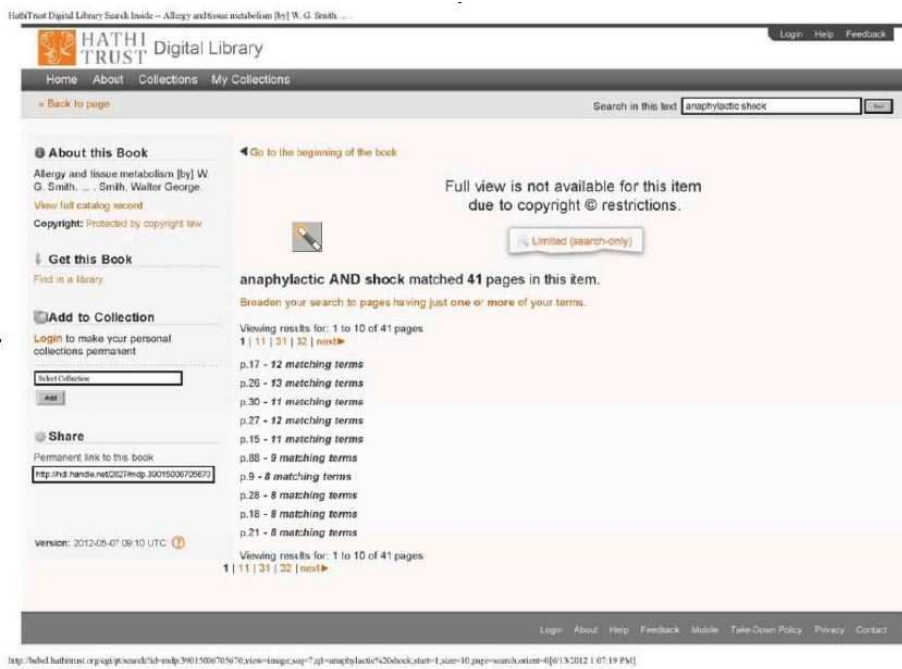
HathiTrust Digital Library Search Inside – Allergy and tissue metabolism [by] W. G. Smith. ...

HATHI TRUST Digital Library

Login Help Feedback

Home About Collections My Collections

« Back to page

Search in this text anaphylactic shock

About this Book

Allergy and tissue metabolism [by] W. G. Smith. ... Smith, Walter George.

View full catalog record

Copyright: Protected by copyright law

Get this Book

Find in a library

Add to Collection

Login to make your personal collections permanent

Select Collection

Add

Share

Permanent link to this book

http://hdl.handle.net/2027/mdp.39015006705670

Version: 2012-05-07 08:10 UTC

◀ Go to the beginning of the book

Full view is not available for this item due to copyright © restrictions.

Limited (search-only)

anaphylactic AND shock matched 41 pages in this item.

Broaden your search to pages having just one or more of your terms.

Viewing results for: 1 to 10 of 41 pages

1 | 11 | 31 | 32 | next▶

p.17 - 12 matching terms

p.26 - 13 matching terms

p.30 - 11 matching terms

p.27 - 12 matching terms

p.15 - 11 matching terms

p.88 - 9 matching terms

p.9 - 8 matching terms

p.28 - 8 matching terms

p.18 - 8 matching terms

p.21 - 8 matching terms

Viewing results for: 1 to 10 of 41 pages

1 | 11 | 31 | 32 | next▶

Login About Help Feedback Mobile Take-Down Policy Privacy Contact

http://babel.hathitrust.org/cgi/pt/search?id=mdp.39015006705670;view=image;seq=7;q1=anaphylactic%20shock;start=1;size=10;page=search;orient=0[6/13/2012 1:07:19 PM]